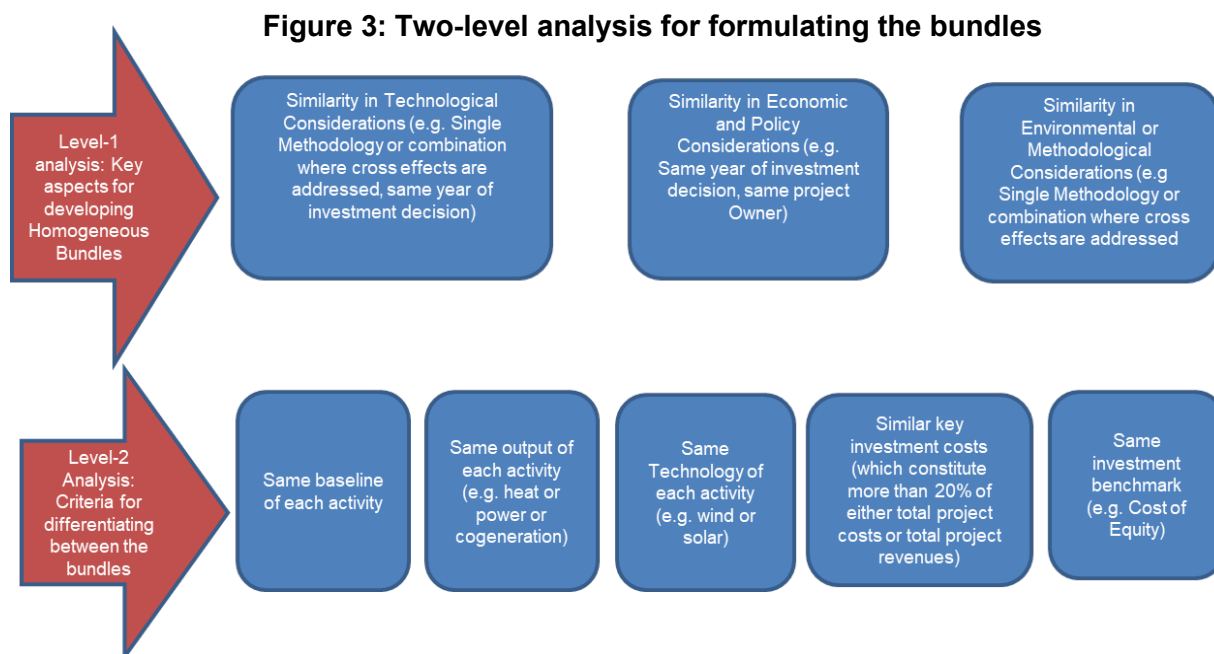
Figure 3: Two-level analysis for formulating the bundles

Level-1 analysis: Key aspects for developing Homogeneous Bundles

Similarity in Technological Considerations (e.g. Single Methodology or combination where cross effects are addressed, same year of investment decision)

Similarity in Economic and Policy Considerations (e.g. Same year of investment decision, same project Owner)

Similarity in Environmental or Methodological Considerations (e.g Single Methodology or combination where cross effects are addressed

Level-2 Analysis: Criteria for differentiating between the bundles

Same baseline of each activity

Same output of each activity (e.g. heat or power or cogeneration)

Same Technology of each activity (e.g. wind or solar)

Similar key investment costs (which constitute more than 20% of either total project costs or total project revenues)

Same investment benchmark (e.g. Cost of Equity)